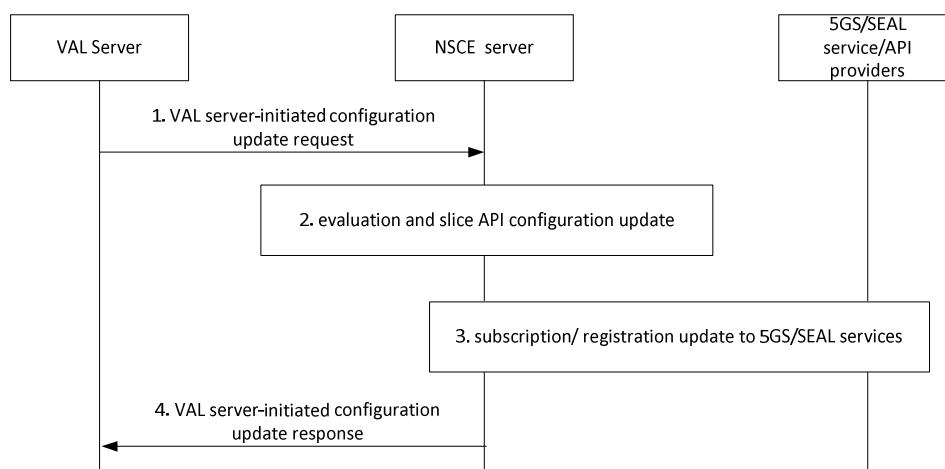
VAL Server

NSCE server

5GS/SEAL service/API providers

1. VAL server-initiated configuration update request

2. evaluation and slice API configuration update

3. subscription/ registration update to 5GS/SEAL services

4. VAL server-initiated configuration update response